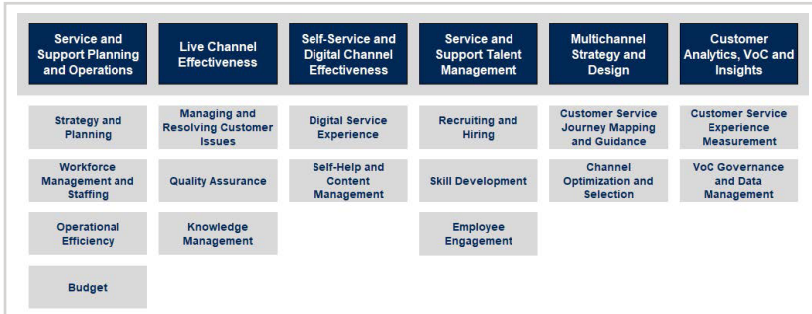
Service and Support Planning and Operations

Strategy and Planning

Workforce Management and Staffing

Operational Efficiency

Budget

Live Channel Effectiveness

Managing and Resolving Customer Issues

Quality Assurance

Knowledge Management

Self-Service and Digital Channel Effectiveness

Digital Service Experience

Self-Help and Content Management

Service and Support Talent Management

Recruiting and Hiring

Skill Development

Employee Engagement

Multichannel Strategy and Design

Customer Service Journey Mapping and Guidance

Channel Optimization and Selection

Customer Analytics, VoC and Insights

Customer Service Experience Measurement

VoC Governance and Data Management